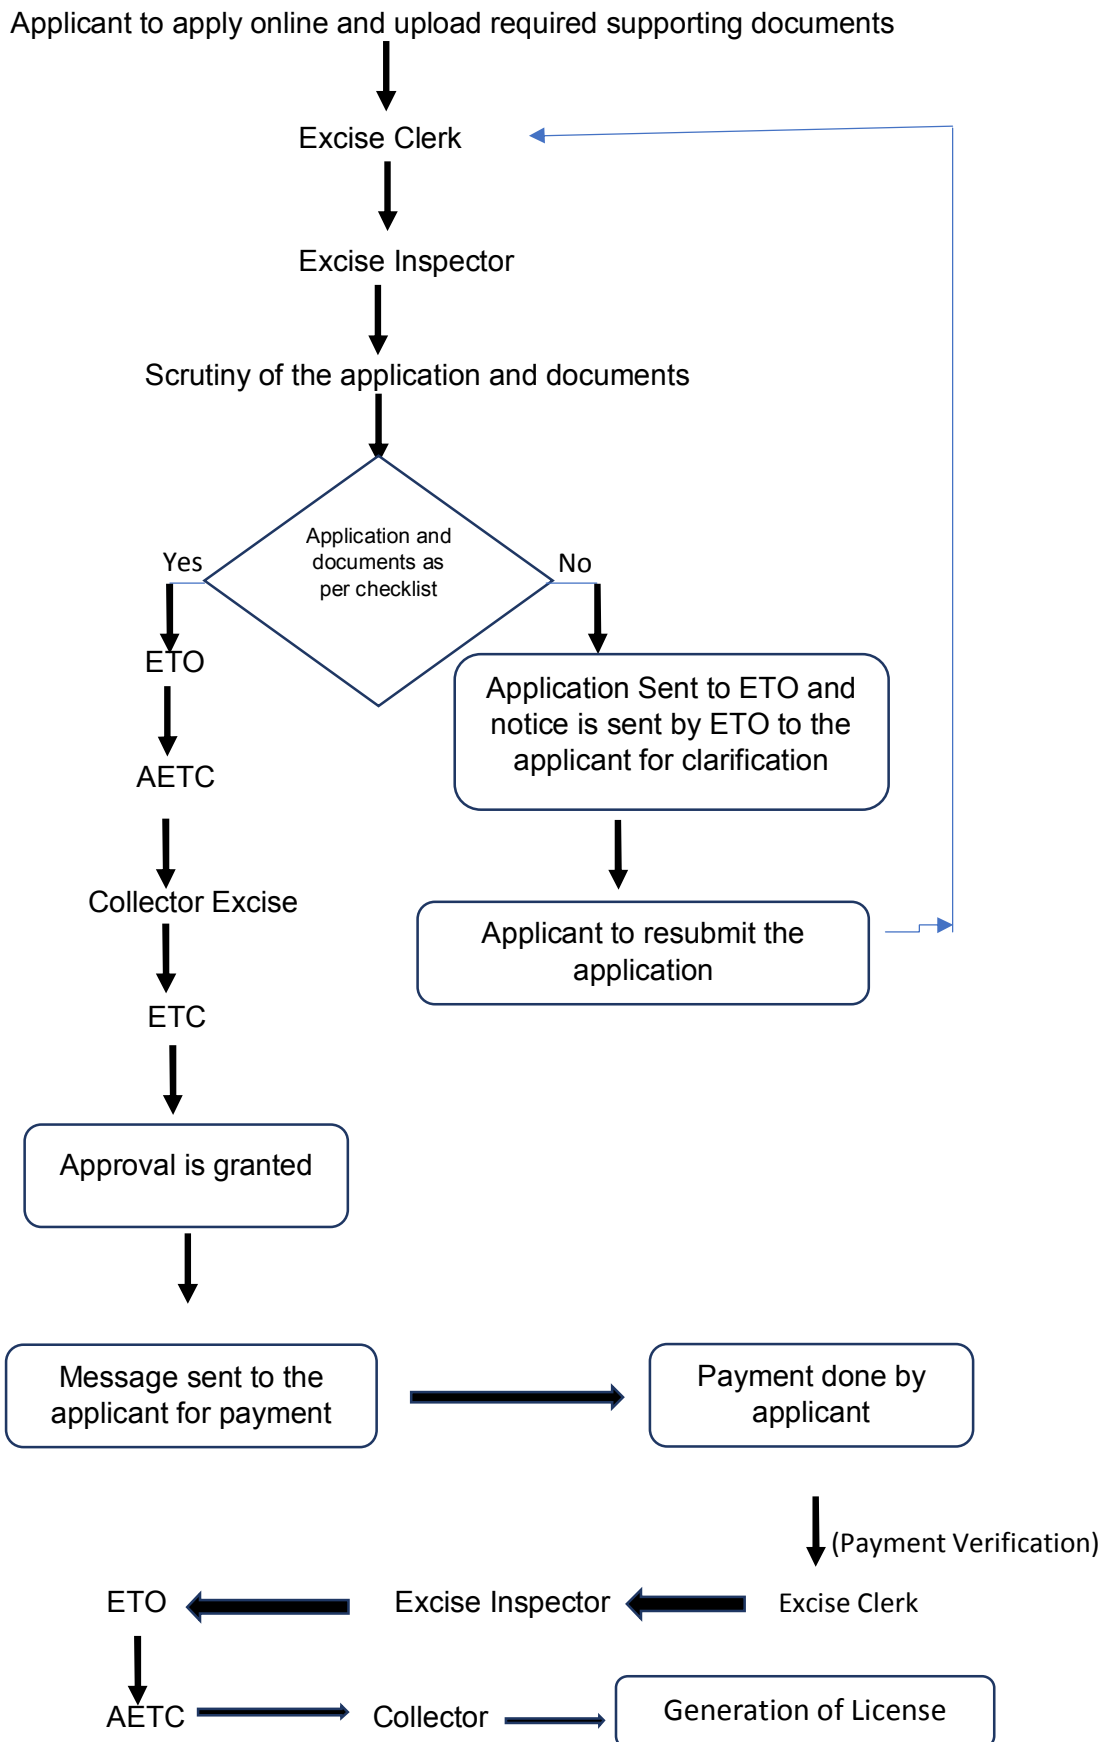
Applicant to apply online and upload required supporting documents

Excise Clerk

Excise Inspector

Scrutiny of the application and documents

Application and documents as per checklist

Yes

No

ETO

AETC

Collector Excise

ETC

Approval is granted

Application Sent to ETO and notice is sent by ETO to the applicant for clarification

Applicant to resubmit the application

Message sent to the applicant for payment

Payment done by applicant

(Payment Verification)

ETO

Excise Inspector

Excise Clerk

AETC

Collector

Generation of License